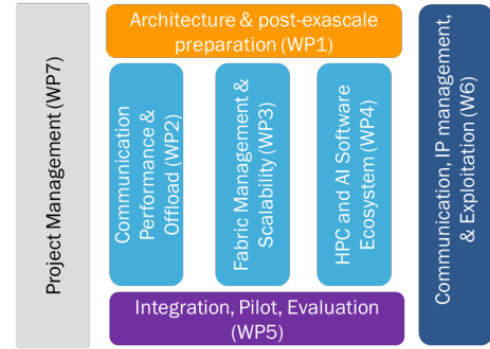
Project Management (WP7)

Architecture & post-exascale preparation (WP1)

Communication Performance & Offload (WP2)

Fabric Management & Scalability (WP3)

HPC and AI Software Ecosystem (WP4)

Integration, Pilot, Evaluation (WP5)

Communication, IP management, & Exploitation (W6)